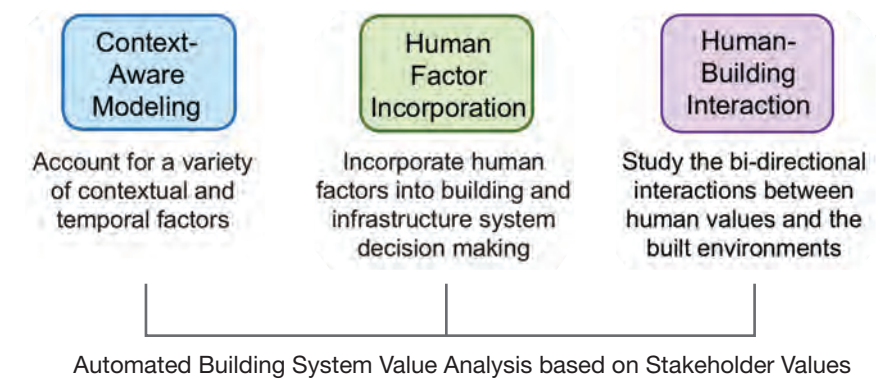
Context-Aware Modeling

Account for a variety of contextual and temporal factors

Human Factor Incorporation

Incorporate human factors into building and infrastructure system decision making

Human-Building Interaction

Study the bi-directional interactions between human values and the built environments

Automated Building System Value Analysis based on Stakeholder Values